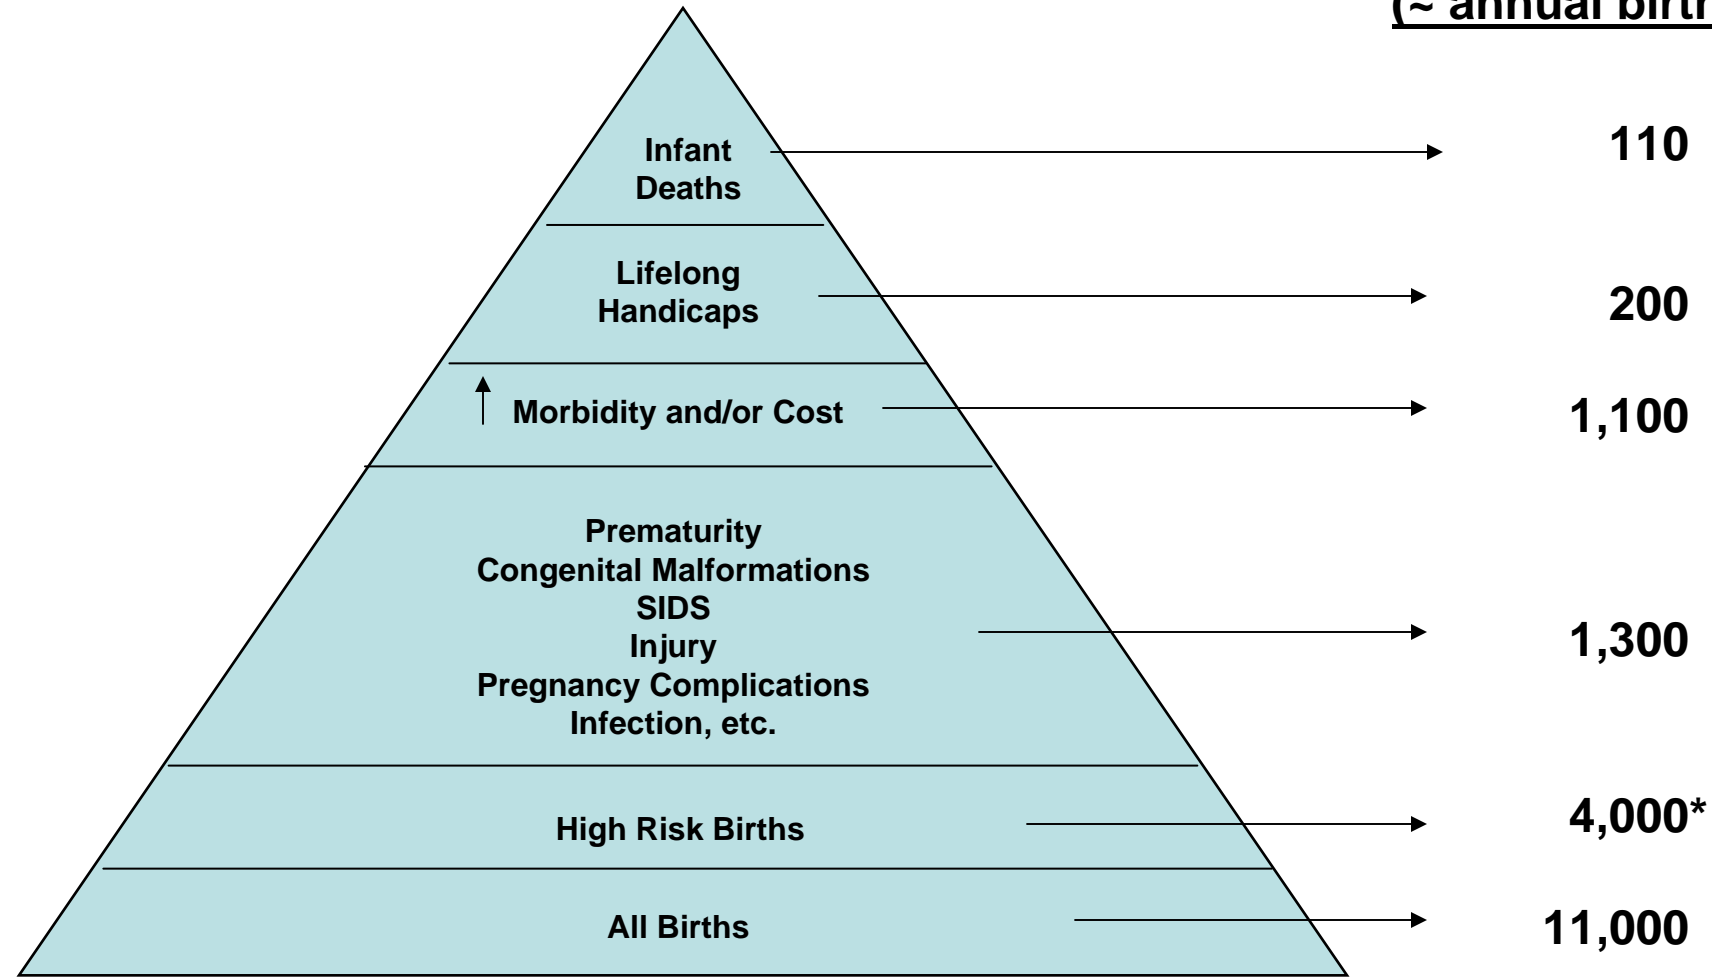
(~ annual birth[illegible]

Infant Deaths

110

Lifelong Handicaps

200

↑ Morbidity and/or Cost

1,100

Prematurity
Congenital Malformations
SIDS
Injury
Pregnancy Complications
Infection, etc.

1,300

High Risk Births

4,000*

All Births

11,000